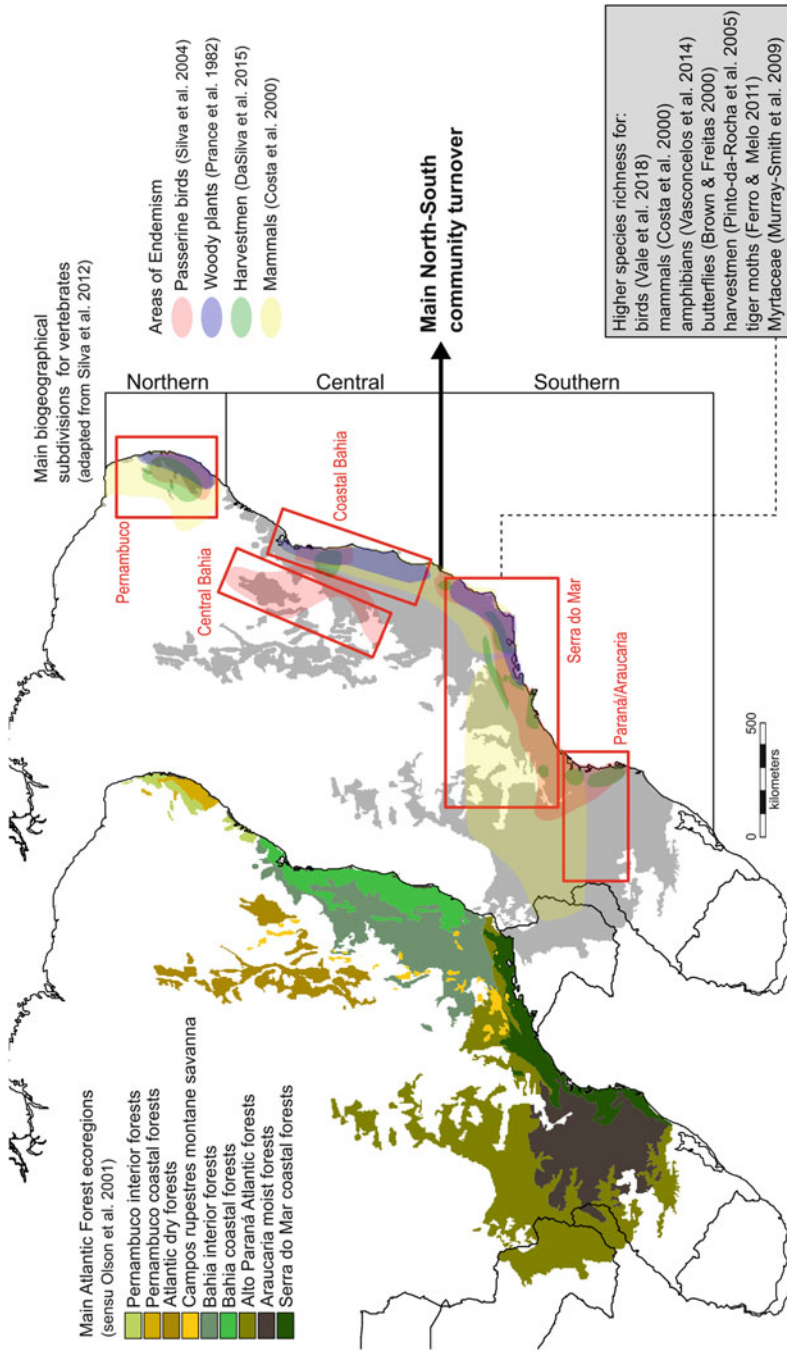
Higher species richness for:
birds (Vale et al. 2018)
mammals (Costa et al. 2000)
amphibians (Vasconcelos et al. 2014)
butterflies (Brown & Freitas 2000)
harvestmen (Pinto-da-Rocha et al. 2005)
tiger moths (Ferro & Melo 2011)
Myrtaceae (Murray-Smith et al. 2009)

Areas of Endemism
Passerine birds (Silva et al. 2004)
Woody plants (Prance et al. 1982)
Harvestmen (DaSilva et al. 2015)
Mammals (Costa et al. 2000)

Main North-South community turnover

Main biogeographical subdivisions for vertebrates (adapted from Silva et al. 2012)

Northern
Central
Southern

Pernambuco
Central Bahia
Coastal Bahia
Serra do Mar
Paraná/Araucaria

0 500 kilometers

Main Atlantic Forest ecoregions (sensu Olson et al. 2001)
Pernambuco interior forests
Pernambuco coastal forests
Atlantic dry forests
Campos rupestres montane savanna
Bahia interior forests
Bahia coastal forests
Alto Paraná Atlantic forests
Araucaria moist forests
Serra do Mar coastal forests